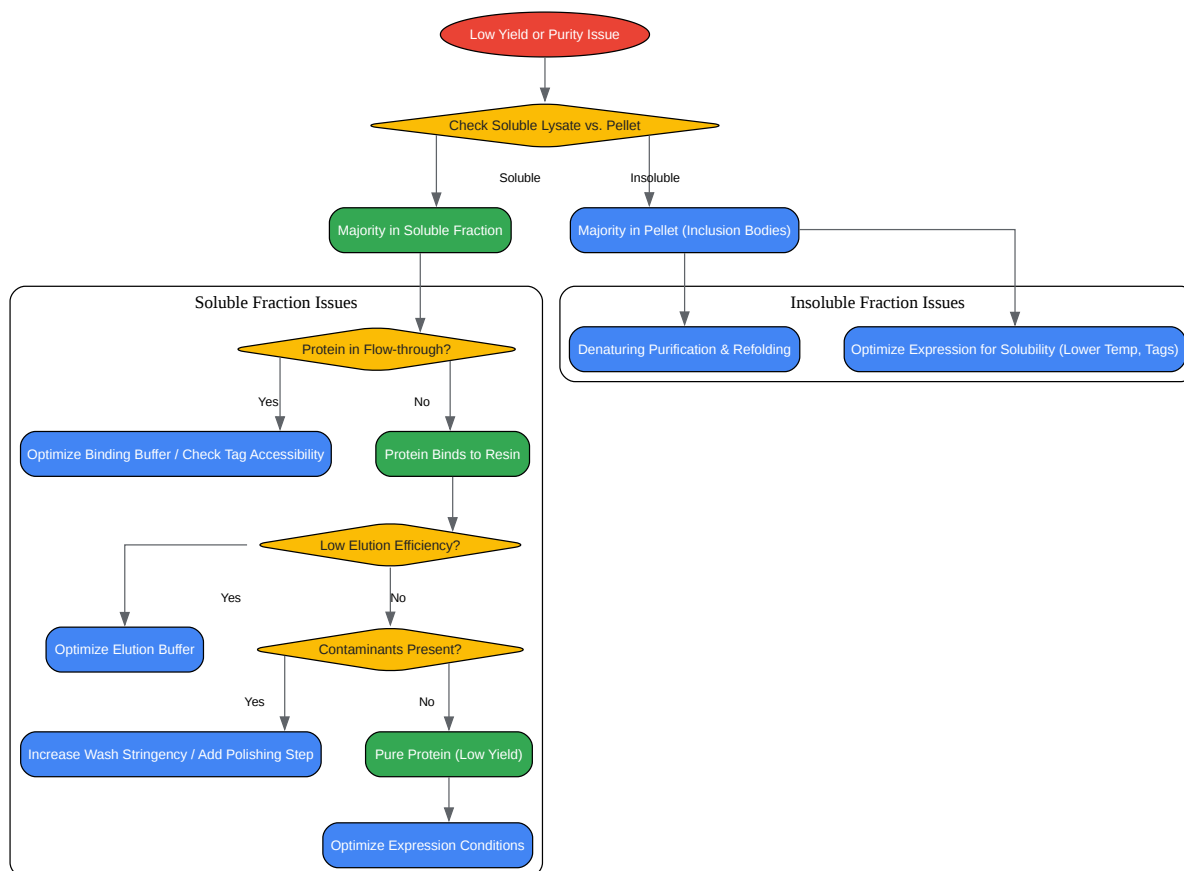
Low Yield or Purity Issue

Check Soluble Lysate vs. Pellet

Soluble

Insoluble

Majority in Soluble Fraction

Majority in Pellet (Inclusion Bodies)

Soluble Fraction Issues

Protein in Flow-through?

Yes

No

Optimize Binding Buffer / Check Tag Accessibility

Protein Binds to Resin

Low Elution Efficiency?

Yes

No

Optimize Elution Buffer

Contaminants Present?

Yes

No

Increase Wash Stringency / Add Polishing Step

Pure Protein (Low Yield)

Optimize Expression Conditions

Insoluble Fraction Issues

Denaturing Purification & Refolding

Optimize Expression for Solubility (Lower Temp, Tags)